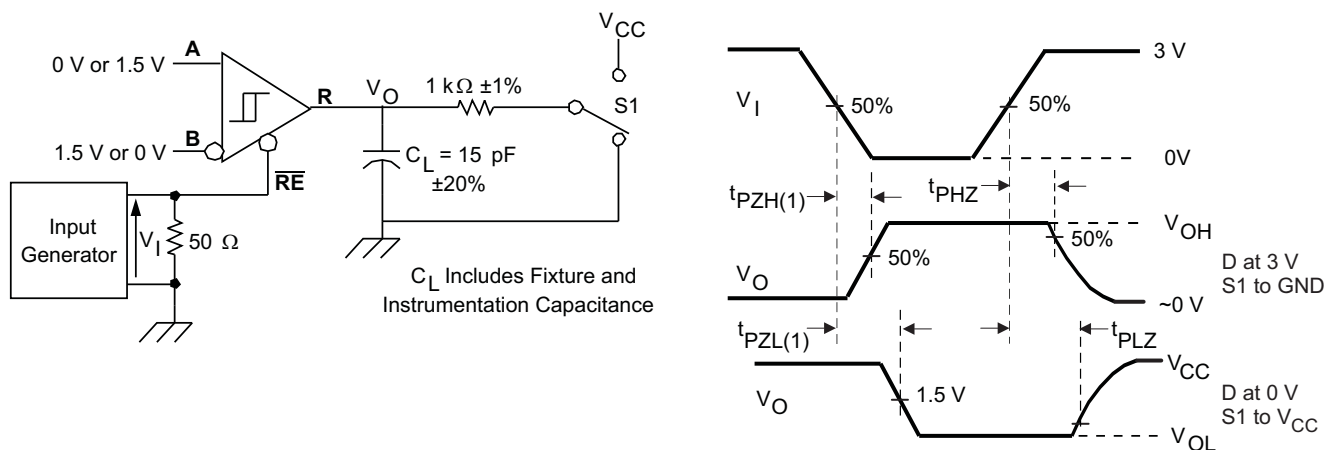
0 V or 1.5 V
A
1.5 V or 0 V
B
R
$\overline{RE}$
$V_O$
1 k$\Omega$ ±1%
$V_{CC}$
S1
$C_L$ = 15 pF ±20%
Input Generator
$V_I$
50 $\Omega$
$C_L$ Includes Fixture and Instrumentation Capacitance

3 V
$V_I$
50%
50%
0V
$t_{PZH(1)}$
$t_{PHZ}$
$V_{OH}$
50%
50%
$V_O$
D at 3 V
S1 to GND
~0 V
$t_{PZL(1)}$
$t_{PLZ}$
$V_{CC}$
$V_O$
1.5 V
D at 0 V
S1 to $V_{CC}$
$V_{OL}$